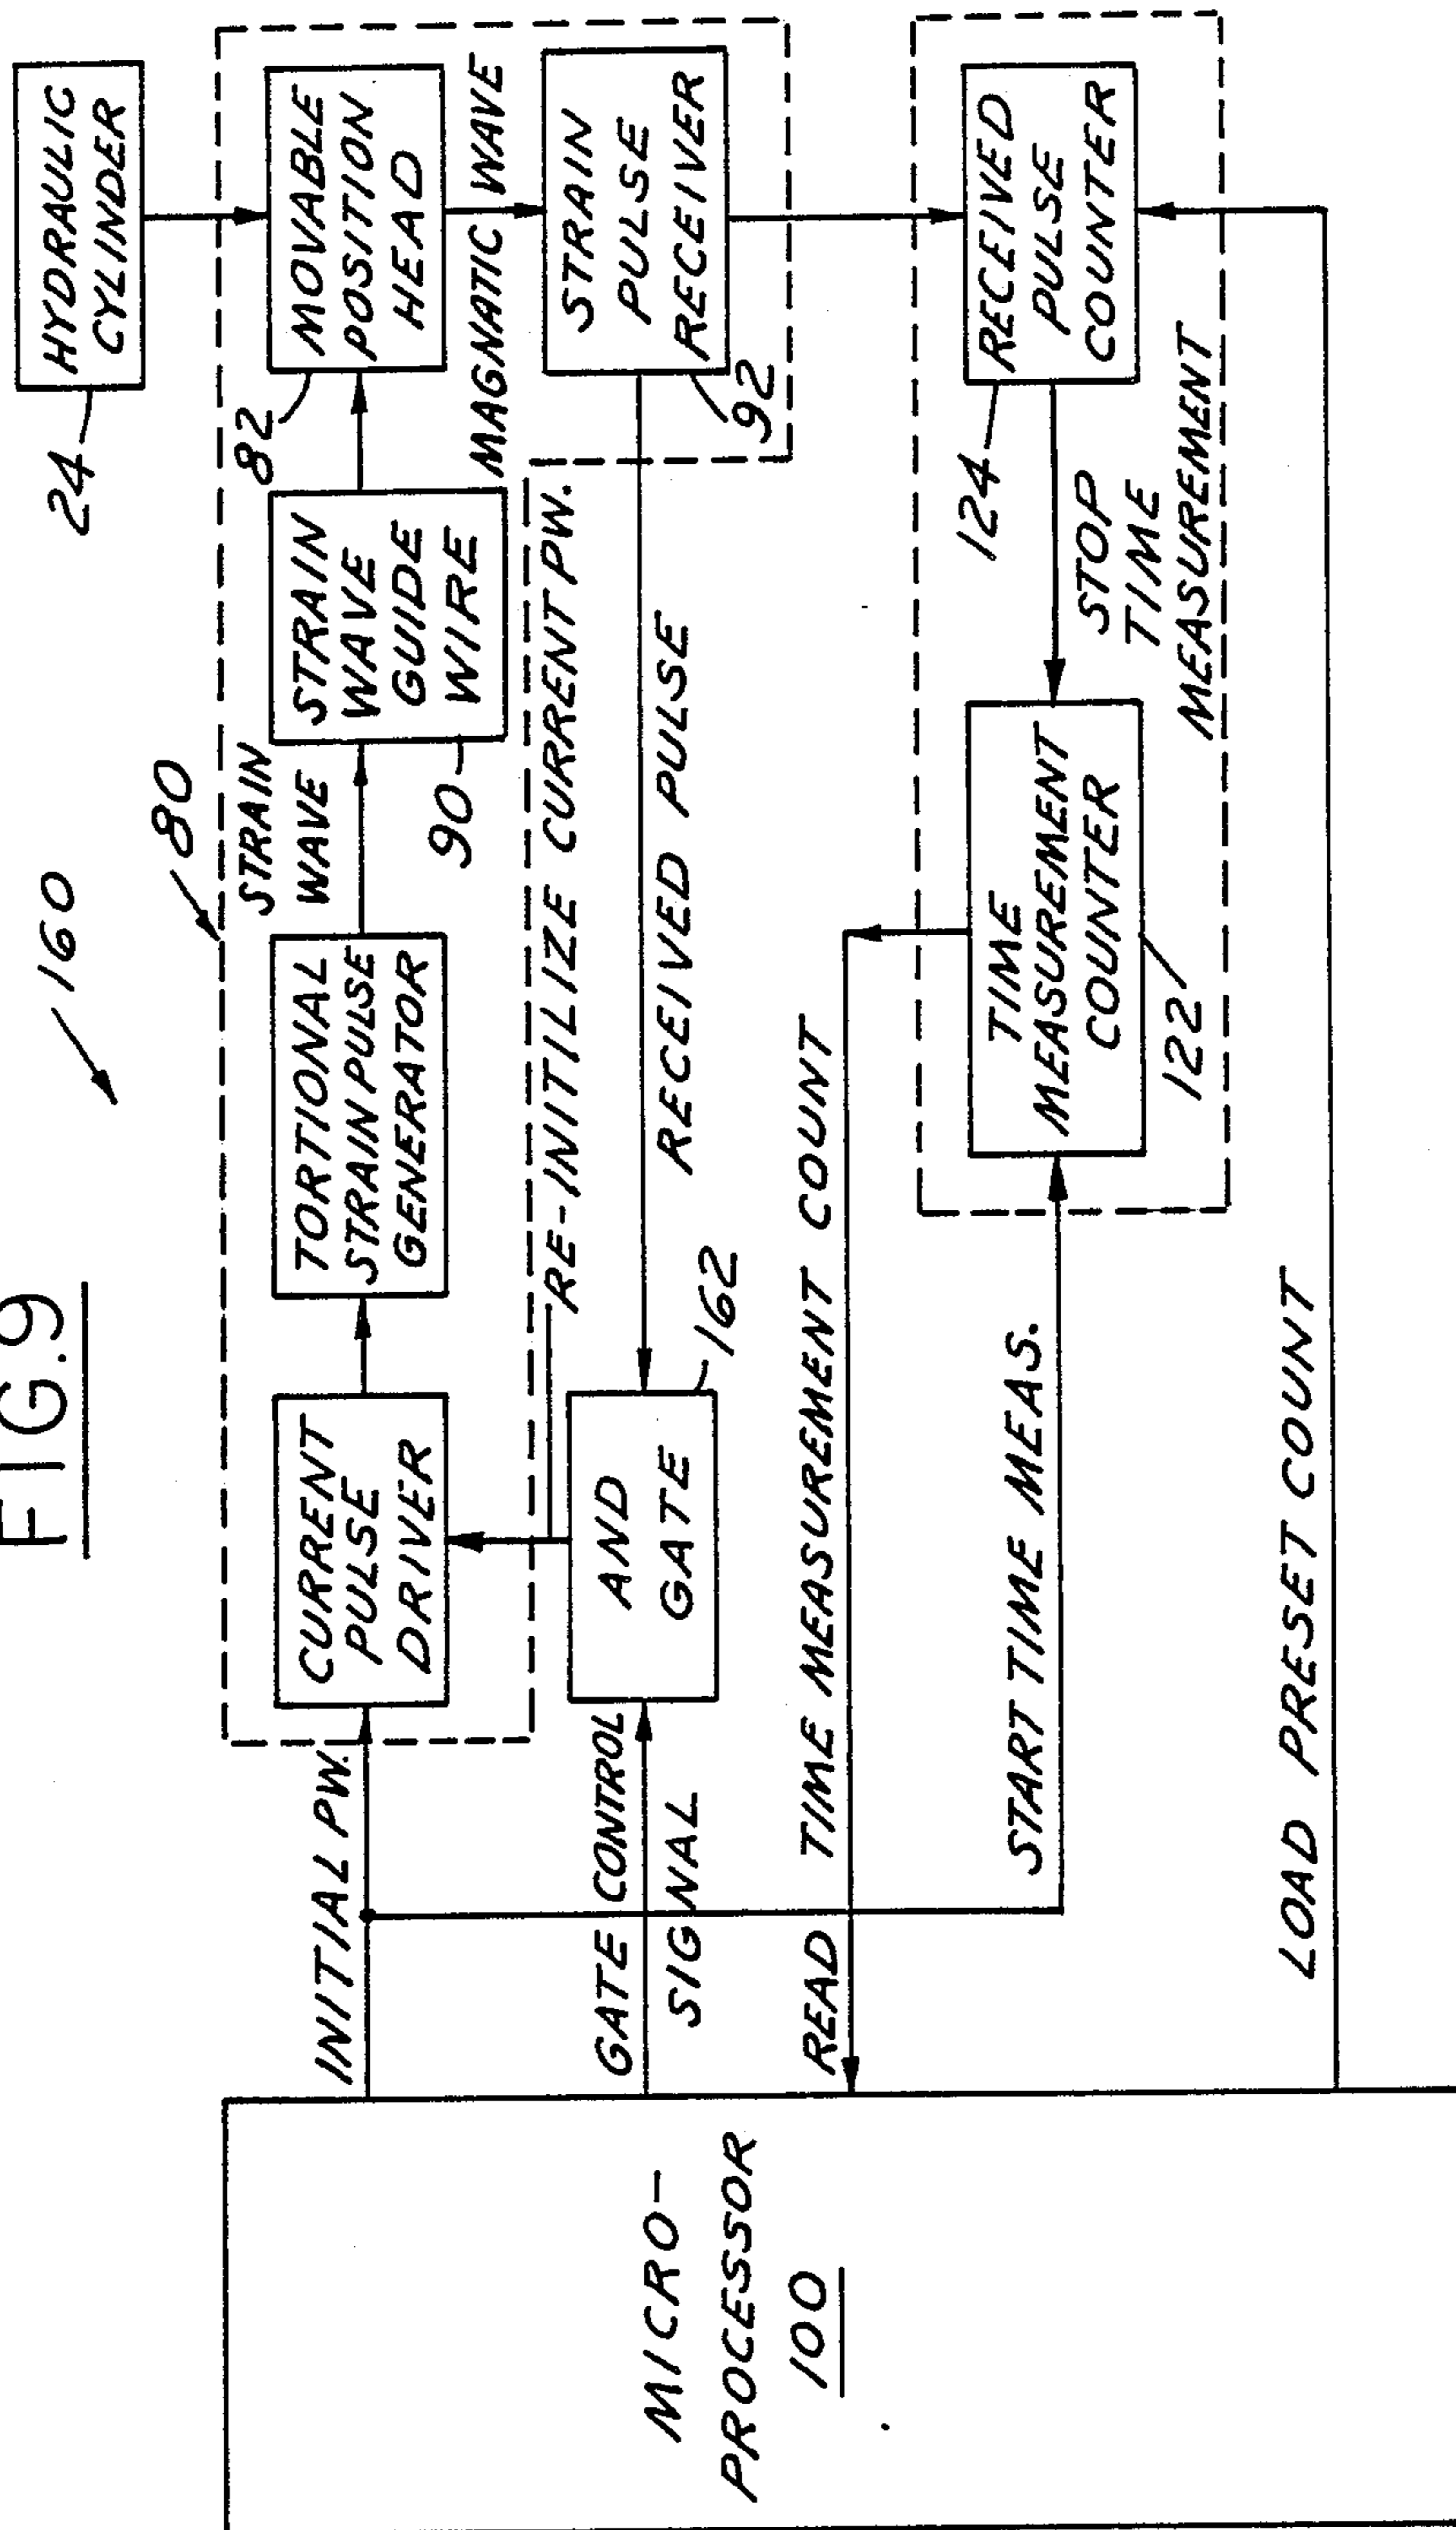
FIG.9

160

80

24

HYDRAULIC CYLINDER

MOVABLE POSITION HEAD

82

STRAIN PULSE RECEIVER

92

MAGNATIC WAVE

STRAIN WAVE GUIDE WIRE

90

STRAIN WAVE

TORTIONAL STRAIN PULSE GENERATOR

CURRENT PULSE DRIVER

RE-INITILIZE CURRENT PW.

RECEIVED PULSE

AND GATE

162

RECEIVED PULSE COUNTER

124

STOP TIME MEASUREMENT

TIME MEASUREMENT COUNTER

122

INITIAL PW.

GATE CONTROL SIGNAL

READ TIME MEASUREMENT COUNT

START TIME MEAS.

LOAD PRESET COUNT

MICRO-PROCESSOR 100